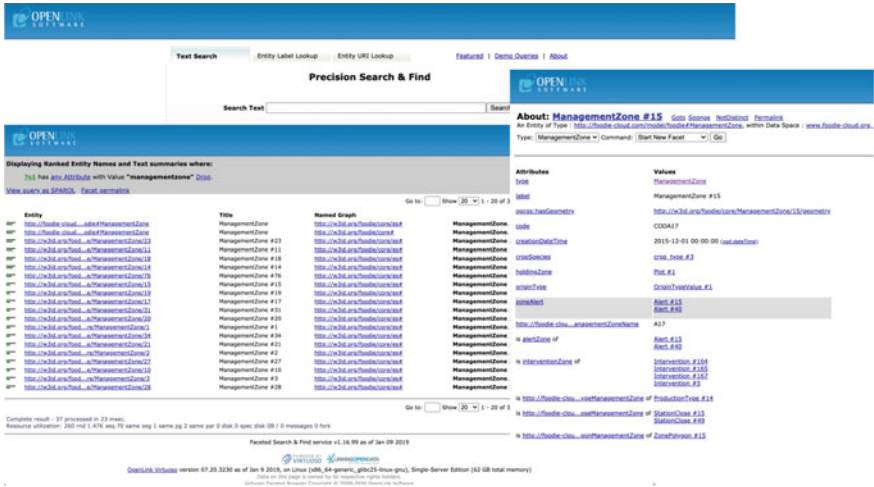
OPENLINK SOFTWARE

Text Search | Entity Label Lookup | Entity URI Lookup | Featured | Demo Queries | About

Precision Search & Find

Search Text [Search]

OPENLINK SOFTWARE

Displaying Ranked Entity Names and Text summaries where:

?s1 has any Attribute with Value "managementzone" Drop.

View query as SPARQL Facet permalink

Go to: Show 20 1 - 20 of 3

| Entity | Title | Named Graph | |
|---|---|---|---|
| http://foodie-cloud....odie#ManagementZone | ManagementZone | http://w3id.org/foodie/core# | ManagementZone |
| http://foodie-cloud....odie#ManagementZone | ManagementZone | http://w3id.org/foodie/core# | ManagementZone |
| http://w3id.org/food...e/ManagementZone/23 | ManagementZone #23 | http://w3id.org/foodie/core/ex# | ManagementZone |
| http://w3id.org/food...e/ManagementZone/11 | ManagementZone #11 | http://w3id.org/foodie/core/ex# | ManagementZone |
| http://w3id.org/food...e/ManagementZone/18 | ManagementZone #18 | http://w3id.org/foodie/core/ex# | ManagementZone |
| http://w3id.org/food...e/ManagementZone/14 | ManagementZone #14 | http://w3id.org/foodie/core/ex# | ManagementZone |
| http://w3id.org/food...e/ManagementZone/76 | ManagementZone #76 | http://w3id.org/foodie/core/ex# | ManagementZone |
| http://w3id.org/food...e/ManagementZone/15 | ManagementZone #15 | http://w3id.org/foodie/core/ex# | ManagementZone |
| http://w3id.org/food...e/ManagementZone/19 | ManagementZone #19 | http://w3id.org/foodie/core/ex# | ManagementZone |
| http://w3id.org/food...e/ManagementZone/17 | ManagementZone #17 | http://w3id.org/foodie/core/ex# | ManagementZone |
| http://w3id.org/food...e/ManagementZone/31 | ManagementZone #31 | http://w3id.org/foodie/core/ex# | ManagementZone |
| http://w3id.org/food...e/ManagementZone/20 | ManagementZone #20 | http://w3id.org/foodie/core/ex# | ManagementZone |
| http://w3id.org/food...re/ManagementZone/1 | ManagementZone #1 | http://w3id.org/foodie/core/ex# | ManagementZone |
| http://w3id.org/food...e/ManagementZone/34 | ManagementZone #34 | http://w3id.org/foodie/core/ex# | ManagementZone |
| http://w3id.org/food...e/ManagementZone/21 | ManagementZone #21 | http://w3id.org/foodie/core/ex# | ManagementZone |
| http://w3id.org/food...re/ManagementZone/2 | ManagementZone #2 | http://w3id.org/foodie/core/ex# | ManagementZone |
| http://w3id.org/food...e/ManagementZone/27 | ManagementZone #27 | http://w3id.org/foodie/core/ex# | ManagementZone |
| http://w3id.org/food...e/ManagementZone/10 | ManagementZone #10 | http://w3id.org/foodie/core/ex# | ManagementZone |
| http://w3id.org/food...re/ManagementZone/3 | ManagementZone #3 | http://w3id.org/foodie/core/ex# | ManagementZone |
| http://w3id.org/food...e/ManagementZone/28 | ManagementZone #28 | http://w3id.org/foodie/core/ex# | ManagementZone |

Go to: Show 20 1 - 20 of 3

Complete result - 37 processed in 23 msec.
Resource utilization: 260 rnd 1.47K seq 70 same seg 1 same pg 2 same par 0 disk 0 spec disk 0B / 0 messages 0 fork

Faceted Search & Find service v1.16.99 as of Jan 09 2019

OpenLink Virtuoso version 07.20.3230 as of Jan 9 2019, on Linux (x86_64-generic_glibc25-linux-gnu), Single-Server Edition (62 GB total memory)
Data on this page is owned by its respective rights holders.
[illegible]

OPENLINK SOFTWARE

About: ManagementZone #15 Goto Sponge NotDistinct Permalink
An Entity of Type : http://foodie-cloud.com/model/foodie#ManagementZone, within Data Space : www.foodie-cloud.org,

Type: ManagementZone Command: Start New Facet Go

| Attributes | Values |
|---|---|
| type | ManagementZone |
| label | ManagementZone #15 |
| geosc:hasGeometry | http://w3id.org/foodie/core/ManagementZone/15/geometry |
| code | CODA17 |
| creationDateTime | 2015-12-01 00:00:00 (xsd:dateTime) |
| cropSpecies | crop_type #3 |
| holdingZone | Plot #1 |
| originType | OriginTypeValue #1 |
| zoneAlert | Alert #15 Alert #40 |
| http://foodie-clou...anagementZoneName | A17 |
| is alertZone of | Alert #15 Alert #40 |
| is interventionZone of | Intervention #164 Intervention #165 Intervention #167 Intervention #5 |
| is http://foodie-clou...yoeManagementZone of | ProductionType #14 |
| is http://foodie-clou...oseManagementZone of | StationClose #15 StationClose #49 |
| is http://foodie-clou...oonManagementZone of | ZonePolygon #15 |